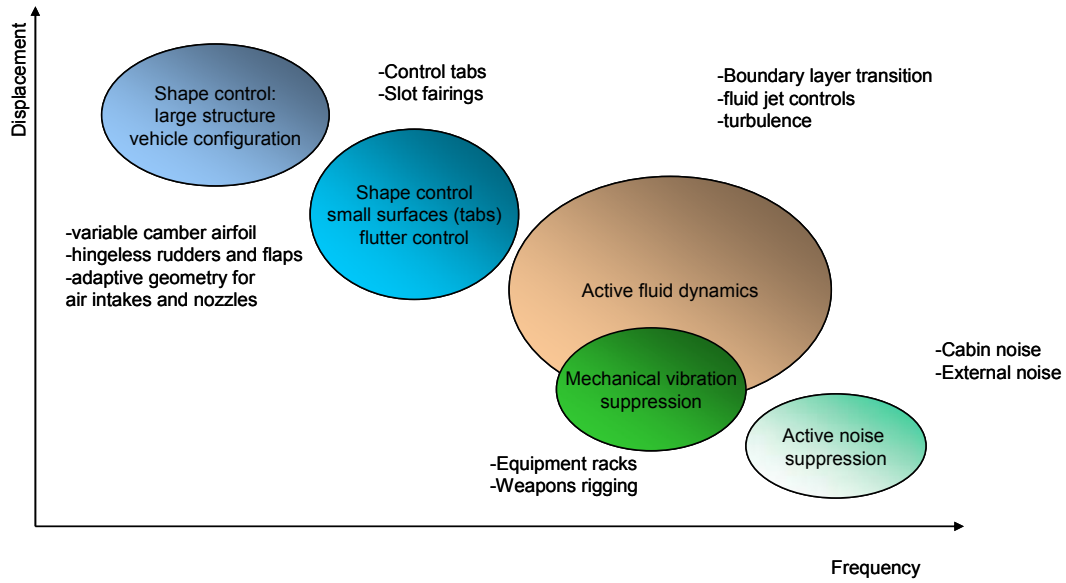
Displacement

Shape control: large structure vehicle configuration

-Control tabs
-Slot fairings

-Boundary layer transition
-fluid jet controls
-turbulence

Shape control small surfaces (tabs) flutter control

-variable camber airfoil
-hingeless rudders and flaps
-adaptive geometry for air intakes and nozzles

Active fluid dynamics

-Cabin noise
-External noise

Mechanical vibration suppression

Active noise suppression

-Equipment racks
-Weapons rigging

Frequency